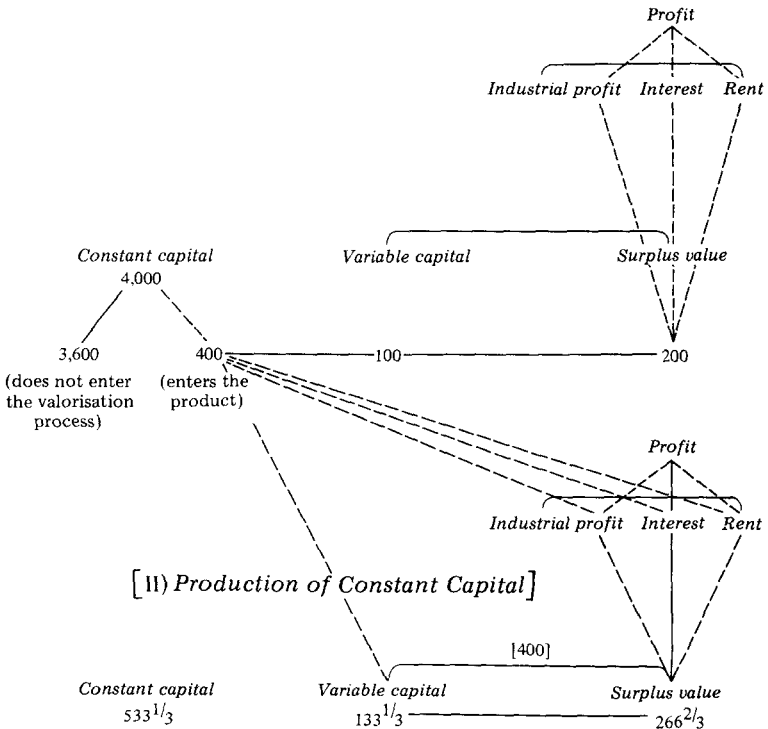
Profit

Industrial profit Interest Rent

Variable capital Surplus value

Constant capital
4,000

3,600
(does not enter the valorisation process)

400
(enters the product)

100

200

Profit

Industrial profit Interest Rent

[II) Production of Constant Capital]

[400]

Constant capital
$533\frac{1}{3}$

Variable capital
$133\frac{1}{3}$

Surplus value
$266\frac{2}{3}$